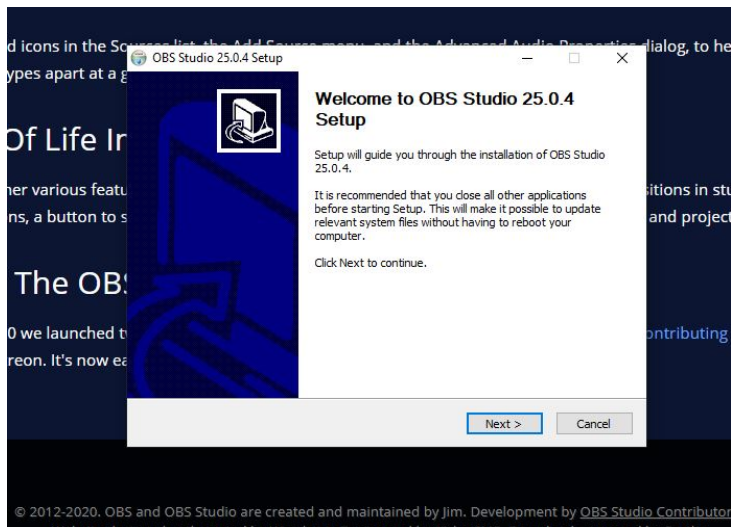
d icons in the Sources list, the Add Source menu, and the Advanced Audio Properties dialog, to he
ypes apart at a g

Of Life Ir

ner various featu  sitions in stu
ns, a button to s  and project

The OBS

0 we launched t  ontributing
reon. It's now ea

OBS Studio 25.0.4 Setup

Welcome to OBS Studio 25.0.4 Setup

Setup will guide you through the installation of OBS Studio 25.0.4.

It is recommended that you close all other applications before starting Setup. This will make it possible to update relevant system files without having to reboot your computer.

Click Next to continue.

Next >

Cancel

© 2012-2020. OBS and OBS Studio are created and maintained by Jim. Development by OBS Studio Contributor